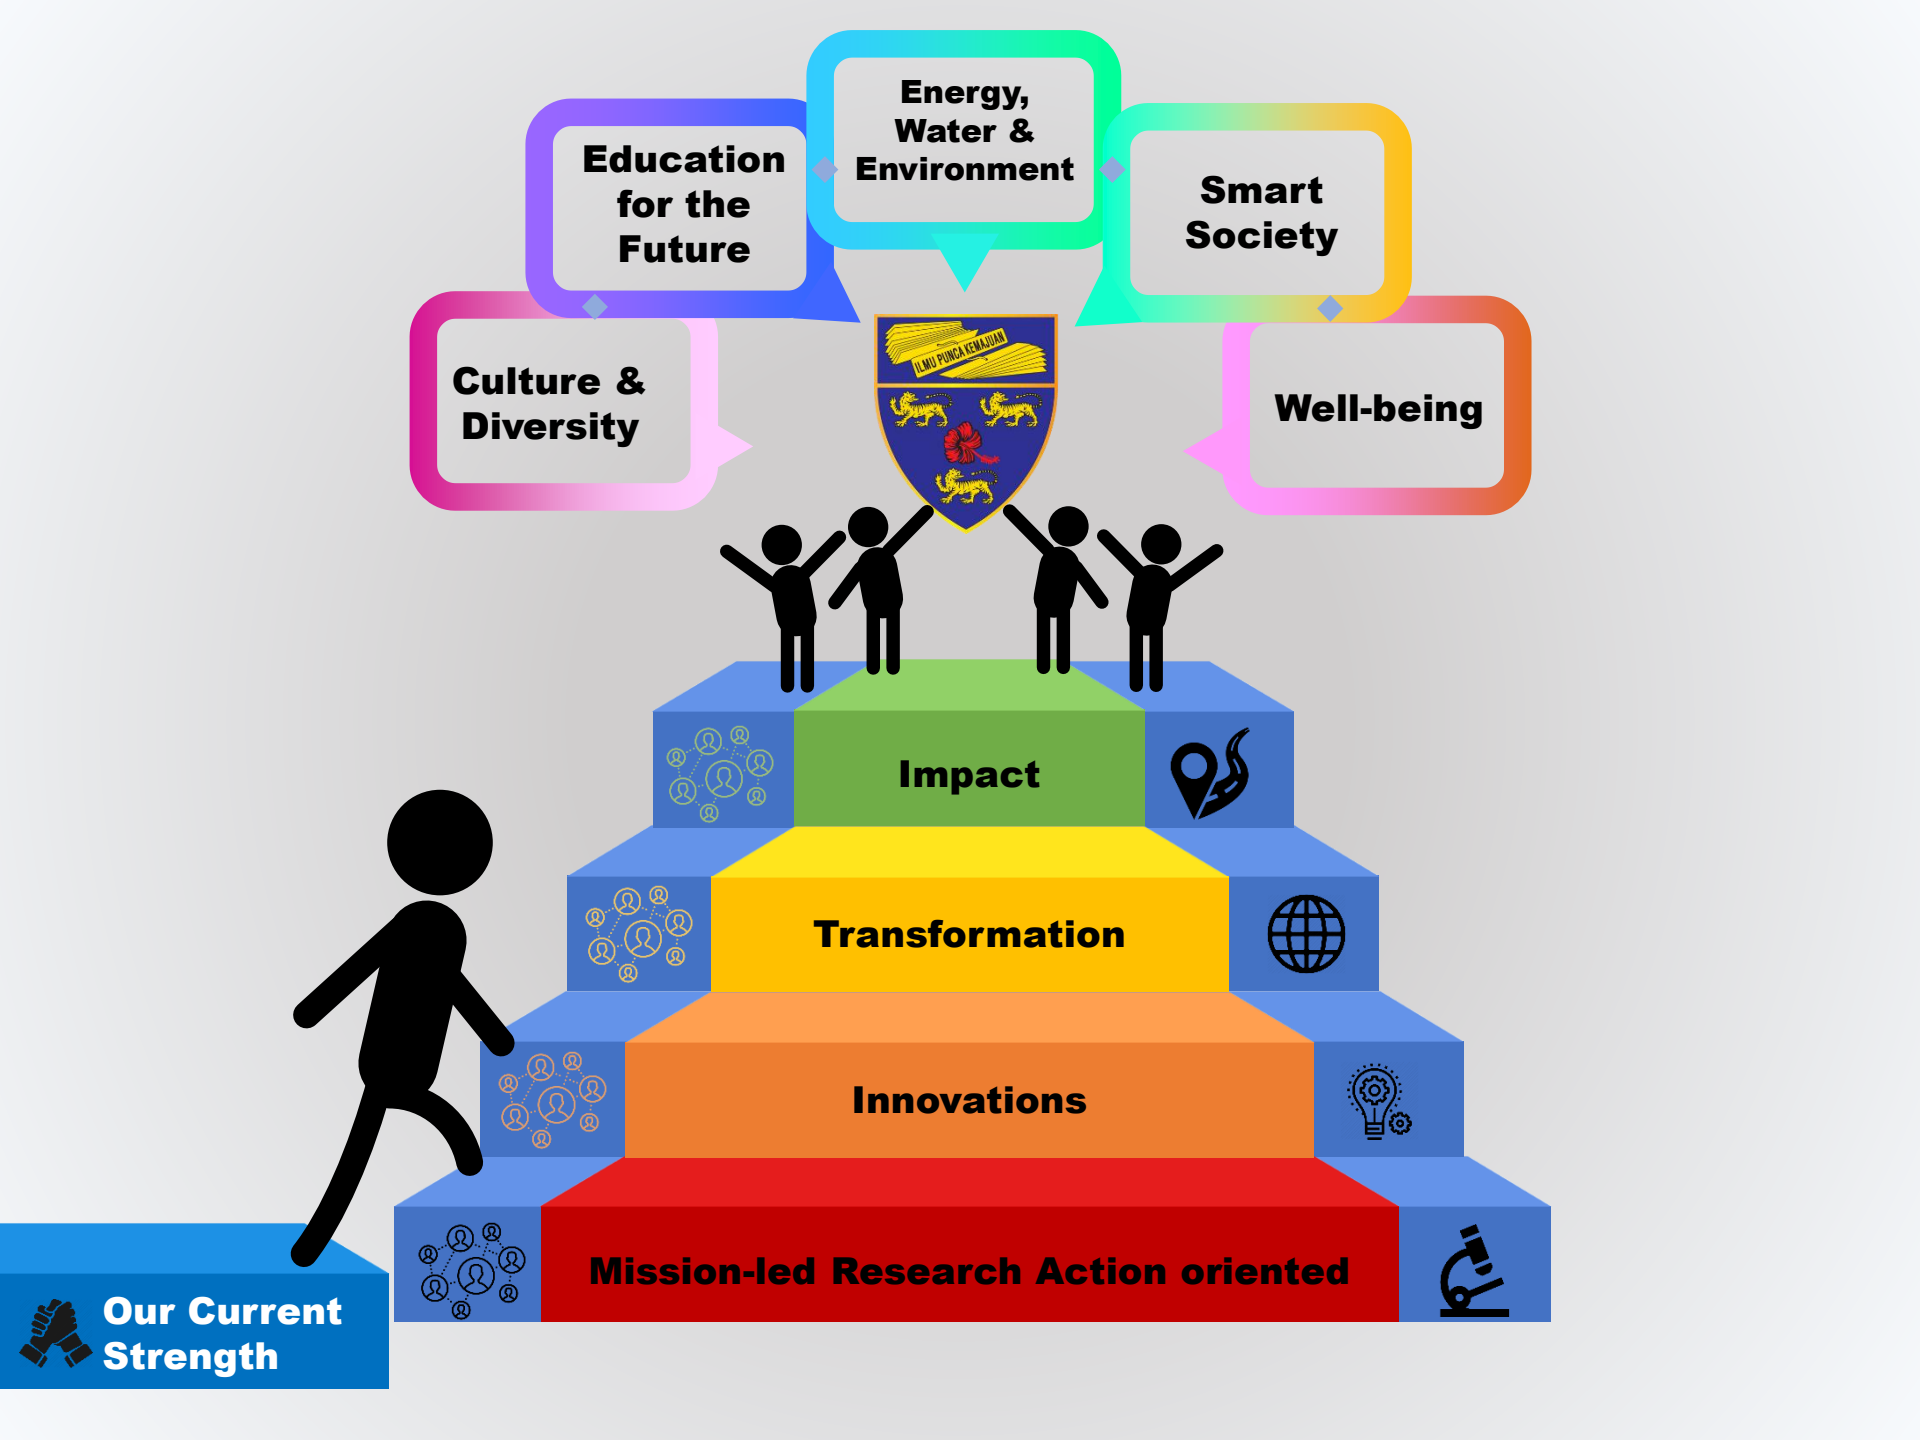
Education for the Future

Energy, Water & Environment

Smart Society

Culture & Diversity

Well-being

ILMU PUNCA KEMAJUAN

Impact

Transformation

Innovations

Mission-led Research Action oriented

Our Current Strength